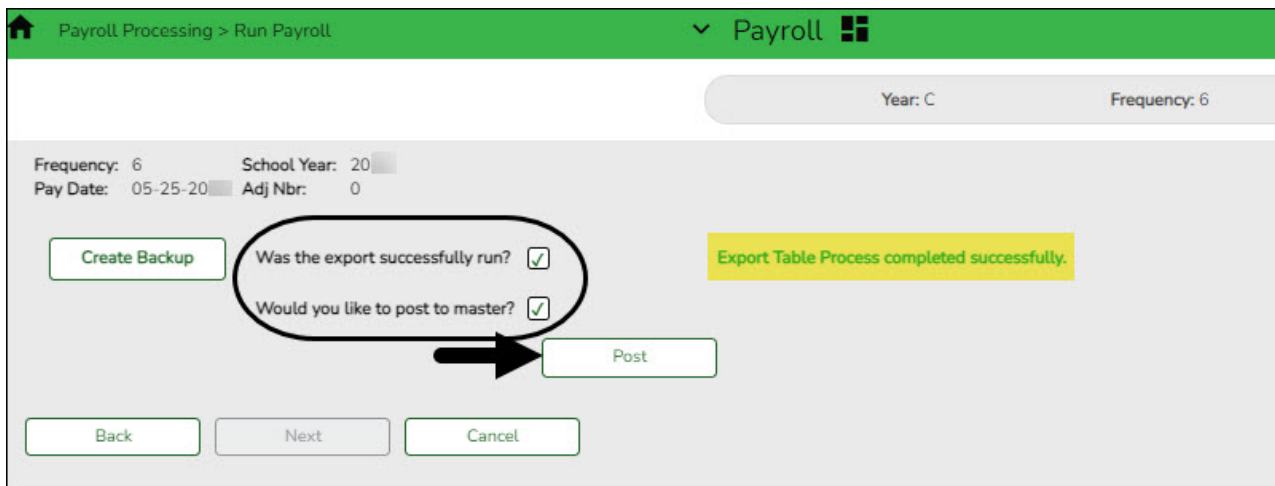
Payroll Processing > Run Payroll

Payroll

Year: C

Frequency: 6

Frequency: 6
School Year: 20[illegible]
Pay Date: 05-25-20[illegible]
Adj Nbr: 0

Create Backup

Was the export successfully run? ✓

Would you like to post to master? ✓

Export Table Process completed successfully.

Post

Back

Next

Cancel